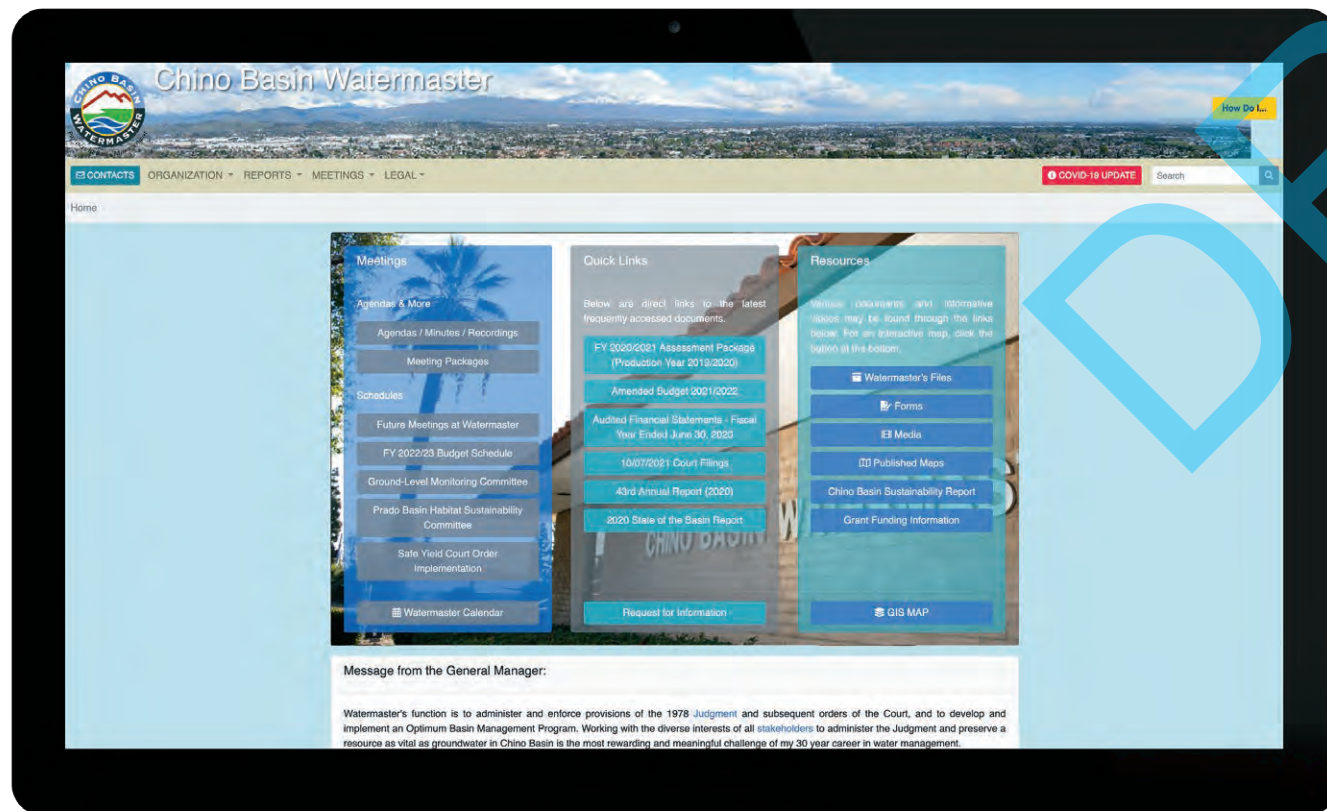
CHINO BASIN WATERMASTER

Chino Basin Watermaster

How Do I...

CONTACTS ORGANIZATION ▾ REPORTS ▾ MEETINGS ▾ LEGAL ▾

COVID-19 UPDATE Search

Home

Meetings

Agendas & More

Agendas / Minutes / Recordings

Meeting Packages

Schedules

Future Meetings at Watermaster

FY 2022/23 Budget Schedule

Ground-Level Monitoring Committee

Prado Basin Habitat Sustainability Committee

Safe Yield Court Order Implementation

Watermaster Calendar

Quick Links

Below are direct links to the latest frequently accessed documents.

FY 2020/2021 Assessment Package (Production Year 2019/2020)

Amended Budget 2021/2022

Audited Financial Statements - Fiscal Year Ended June 30, 2020

10/07/2021 Court Filings

43rd Annual Report (2020)

2020 State of the Basin Report

Request for Information

Resources

Various documents and informative videos may be found through the links below. For an interactive map, click the button at the bottom.

Watermaster's Files

Forms

Media

Published Maps

Chino Basin Sustainability Report

Grant Funding Information

GIS MAP

Message from the General Manager:

Watermaster's function is to administer and enforce provisions of the 1978 Judgment and subsequent orders of the Court, and to develop and implement an Optimum Basin Management Program. Working with the diverse interests of all stakeholders to administer the Judgment and preserve a resource as vital as groundwater in Chino Basin is the most rewarding and meaningful challenge of my 30 year career in water management.